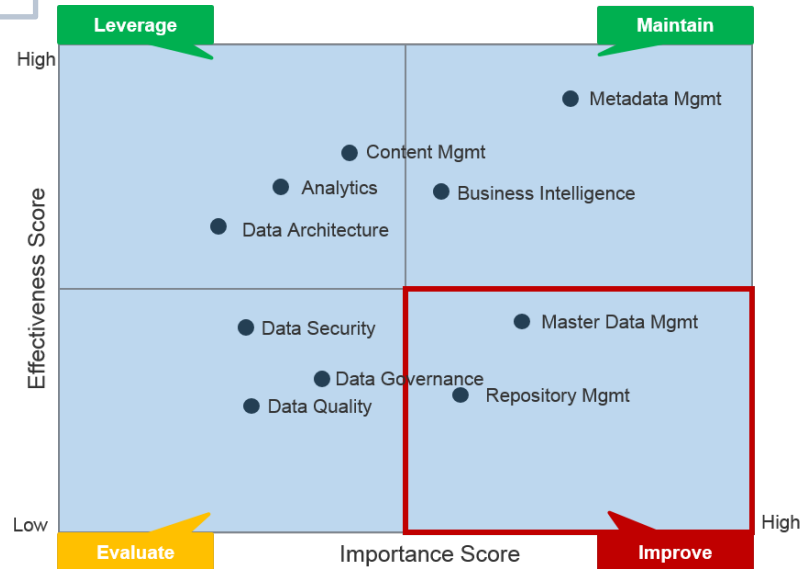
Leverage

Maintain

High

Metadata Mgmt

Content Mgmt

Analytics

Business Intelligence

Data Architecture

Effectiveness Score

Data Security

Master Data Mgmt

Data Governance

Repository Mgmt

Data Quality

Low

High

Evaluate

Importance Score

Improve